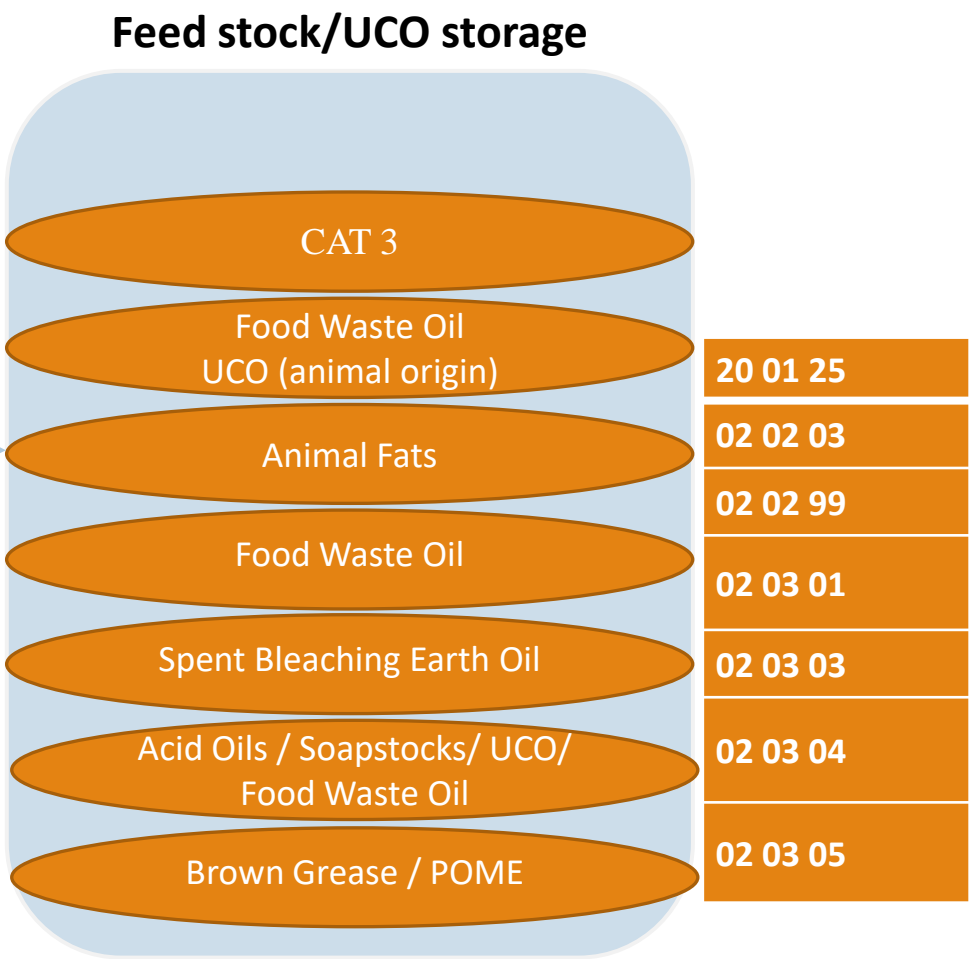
Feed stock/UCO storage

CAT 3

Food Waste Oil
UCO (animal origin)

20 01 25

Animal Fats

02 02 03

02 02 99

Food Waste Oil

02 03 01

Spent Bleaching Earth Oil

02 03 03

Acid Oils / Soapstocks/ UCO/ Food Waste Oil

02 03 04

Brown Grease / POME

02 03 05